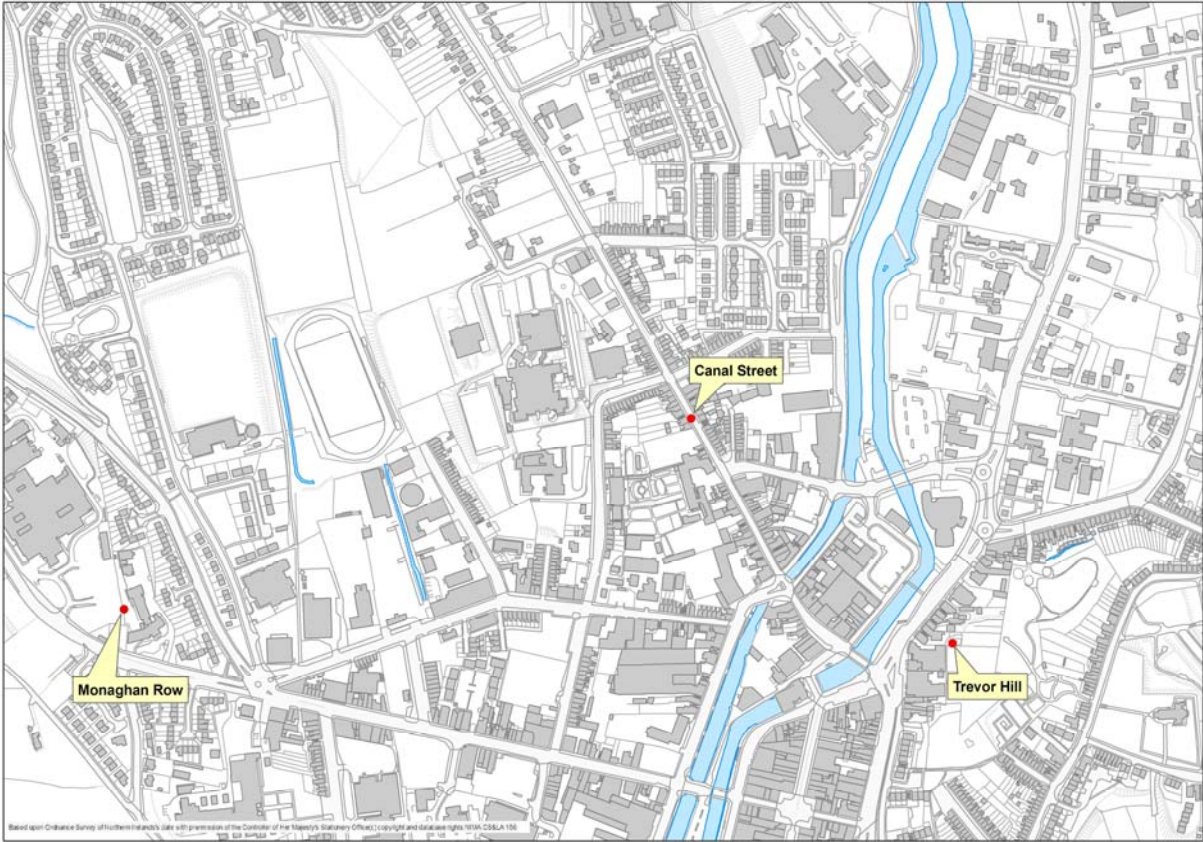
Canal Street

Monaghan Row

Trevor Hill

Based upon Ordnance Survey of Northern Ireland's data with permission of the Controller of Her Majesty's Stationery Office(c) copyright and database rights NIMA CS&LA 156